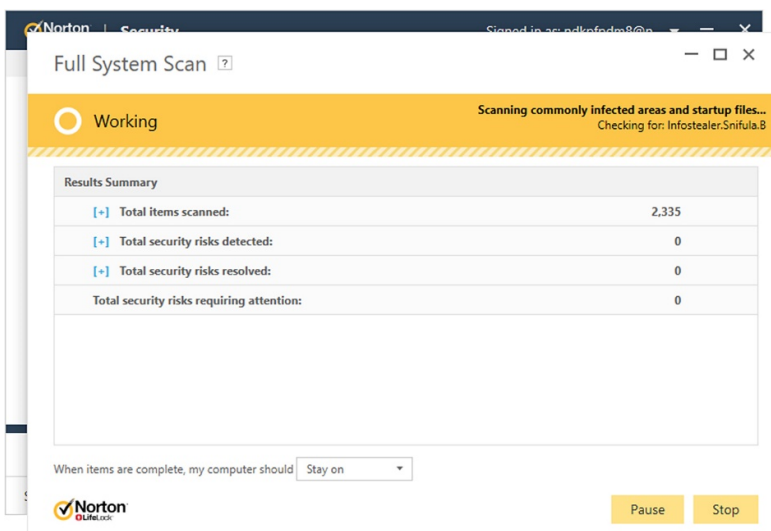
Norton | Security

Signed in as: ndknfpdm8@n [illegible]

Full System Scan ?

Working

Scanning commonly infected areas and startup files...
Checking for: Infostealer.Snifula.B

Results Summary

| | |
|---|---|
| [+] Total items scanned: | 2,335 |
| [+] Total security risks detected: | 0 |
| [+] Total security risks resolved: | 0 |
| Total security risks requiring attention: | 0 |

When items are complete, my computer should Stay on

Norton LifeLock

Pause Stop